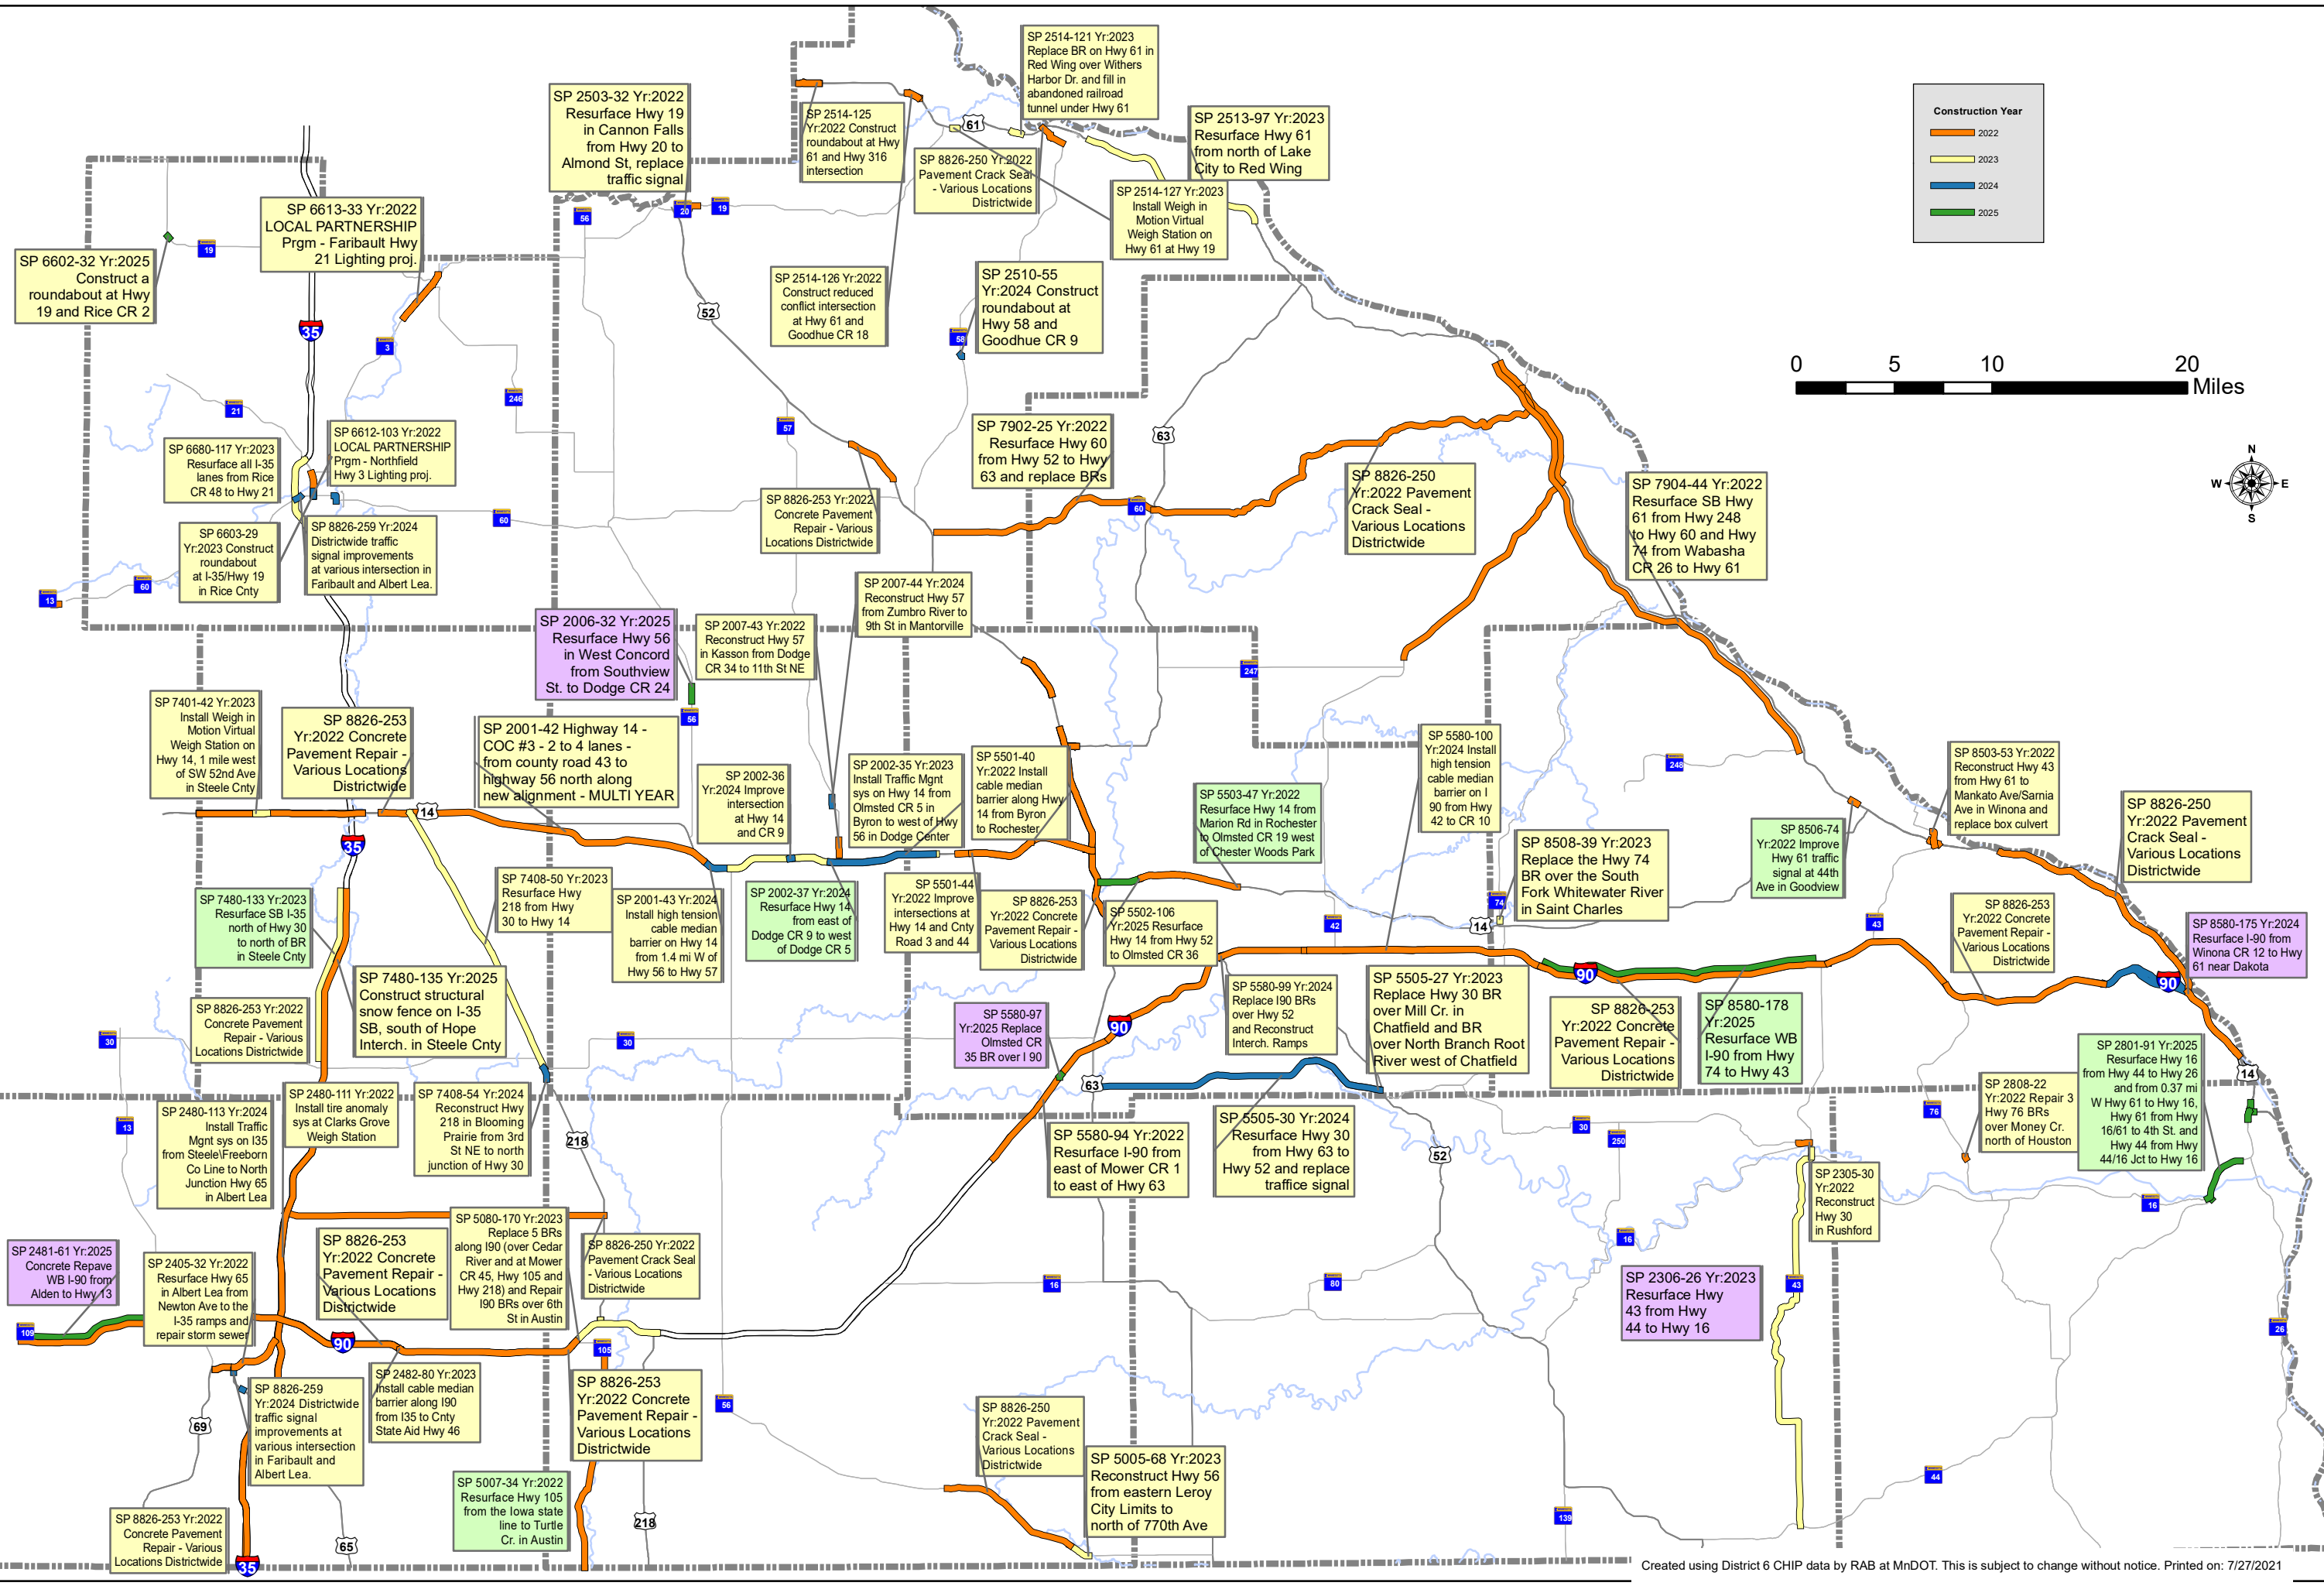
SP 2514-121 Yr:2023 Replace BR on Hwy 61 in Red Wing over Withers Harbor Dr. and fill in abandoned railroad tunnel under Hwy 61

SP 2503-32 Yr:2022 Resurface Hwy 19 in Cannon Falls from Hwy 20 to Almond St, replace traffic signal

SP 2514-125 Yr:2022 Construct roundabout at Hwy 61 and Hwy 316 intersection

SP 2513-97 Yr:2023 Resurface Hwy 61 from north of Lake City to Red Wing

SP 8826-250 Yr:2022 Pavement Crack Seal - Various Locations Districtwide

SP 2514-127 Yr:2023 Install Weigh in Motion Virtual Weigh Station on Hwy 61 at Hwy 19

Construction Year
2022
2023
2024
2025

SP 6613-33 Yr:2022 LOCAL PARTNERSHIP Prgm - Faribault Hwy 21 Lighting proj.

SP 6602-32 Yr:2025 Construct a roundabout at Hwy 19 and Rice CR 2

SP 2514-126 Yr:2022 Construct reduced conflict intersection at Hwy 61 and Goodhue CR 18

SP 2510-55 Yr:2024 Construct roundabout at Hwy 58 and Goodhue CR 9

0 5 10 20 Miles

SP 6612-103 Yr:2022 LOCAL PARTNERSHIP Prgm - Northfield Hwy 3 Lighting proj.

SP 6680-117 Yr:2023 Resurface all I-35 lanes from Rice CR 48 to Hwy 21

SP 7902-25 Yr:2022 Resurface Hwy 60 from Hwy 52 to Hwy 63 and replace BRs

SP 8826-250 Yr:2022 Pavement Crack Seal - Various Locations Districtwide

SP 7904-44 Yr:2022 Resurface SB Hwy 61 from Hwy 248 to Hwy 60 and Hwy 74 from Wabasha CR 26 to Hwy 61

N W E S

SP 8826-259 Yr:2024 Districtwide traffic signal improvements at various intersection in Faribault and Albert Lea.

SP 6603-29 Yr:2023 Construct roundabout at I-35/Hwy 19 in Rice Cnty

SP 8826-253 Yr:2022 Concrete Pavement Repair - Various Locations Districtwide

SP 2007-44 Yr:2024 Reconstruct Hwy 57 from Zumbro River to 9th St in Mantorville

SP 2006-32 Yr:2025 Resurface Hwy 56 in West Concord from Southview St. to Dodge CR 24

SP 2007-43 Yr:2022 Reconstruct Hwy 57 in Kasson from Dodge CR 34 to 11th St NE

SP 7401-42 Yr:2023 Install Weigh in Motion Virtual Weigh Station on Hwy 14, 1 mile west of SW 52nd Ave in Steele Cnty

SP 8826-253 Yr:2022 Concrete Pavement Repair - Various Locations Districtwide

SP 2001-42 Highway 14 - COC #3 - 2 to 4 lanes - from county road 43 to highway 56 north along new alignment - MULTI YEAR

SP 2002-36 Yr:2024 Improve intersection at Hwy 14 and CR 9

SP 2002-35 Yr:2023 Install Traffic Mgnt sys on Hwy 14 from Olmsted CR 5 in Byron to west of Hwy 56 in Dodge Center

SP 5501-40 Yr:2022 Install cable median barrier along Hwy 14 from Byron to Rochester

SP 5580-100 Yr:2024 Install high tension cable median barrier on I 90 from Hwy 42 to CR 10

SP 5503-47 Yr:2022 Resurface Hwy 14 from Marion Rd in Rochester to Olmsted CR 19 west of Chester Woods Park

SP 8503-53 Yr:2022 Reconstruct Hwy 43 from Hwy 61 to Mankato Ave/Sarnia Ave in Winona and replace box culvert

SP 8826-250 Yr:2022 Pavement Crack Seal - Various Locations Districtwide

SP 8506-74 Yr:2022 Improve Hwy 61 traffic signal at 44th Ave in Goodview

SP 8508-39 Yr:2023 Replace the Hwy 74 BR over the South Fork Whitewater River in Saint Charles

SP 7480-133 Yr:2023 Resurface SB I-35 north of Hwy 30 to north of BR in Steele Cnty

SP 7408-50 Yr:2023 Resurface Hwy 218 from Hwy 30 to Hwy 14

SP 2001-43 Yr:2024 Install high tension cable median barrier on Hwy 14 from 1.4 mi W of Hwy 56 to Hwy 57

SP 2002-37 Yr:2024 Resurface Hwy 14 from east of Dodge CR 9 to west of Dodge CR 5

SP 5501-44 Yr:2022 Improve intersections at Hwy 14 and Cnty Road 3 and 44

SP 8826-253 Yr:2022 Concrete Pavement Repair - Various Locations Districtwide

SP 5502-106 Yr:2025 Resurface Hwy 14 from Hwy 52 to Olmsted CR 36

SP 8826-253 Yr:2022 Concrete Pavement Repair - Various Locations Districtwide

SP 8580-175 Yr:2024 Resurface I-90 from Winona CR 12 to Hwy 61 near Dakota

SP 7480-135 Yr:2025 Construct structural snow fence on I-35 SB, south of Hope Interch. in Steele Cnty

SP 8826-253 Yr:2022 Concrete Pavement Repair - Various Locations Districtwide

SP 5580-97 Yr:2025 Replace Olmsted CR 35 BR over I 90

SP 5580-99 Yr:2024 Replace I90 BRs over Hwy 52 and Reconstruct Interch. Ramps

SP 5505-27 Yr:2023 Replace Hwy 30 BR over Mill Cr. in Chatfield and BR over North Branch Root River west of Chatfield

SP 8826-253 Yr:2022 Concrete Pavement Repair - Various Locations Districtwide

SP 8580-178 Yr:2025 Resurface WB I-90 from Hwy 74 to Hwy 43

SP 2801-91 Yr:2025 Resurface Hwy 16 from Hwy 44 to Hwy 26 and from 0.37 mi W Hwy 61 to Hwy 16, Hwy 61 from Hwy 16/61 to 4th St. and Hwy 44 from Hwy 44/16 Jct to Hwy 16

SP 2480-113 Yr:2024 Install Traffic Mgnt sys on I35 from Steele\Freeborn Co Line to North Junction Hwy 65 in Albert Lea

SP 2480-111 Yr:2022 Install tire anomaly sys at Clarks Grove Weigh Station

SP 7408-54 Yr:2024 Reconstruct Hwy 218 in Blooming Prairie from 3rd St NE to north junction of Hwy 30

SP 5580-94 Yr:2022 Resurface I-90 from east of Mower CR 1 to east of Hwy 63

SP 5505-30 Yr:2024 Resurface Hwy 30 from Hwy 63 to Hwy 52 and replace traffice signal

SP 2808-22 Yr:2022 Repair 3 Hwy 76 BRs over Money Cr. north of Houston

SP 2305-30 Yr:2022 Reconstruct Hwy 30 in Rushford

SP 2481-61 Yr:2025 Concrete Repave WB I-90 from Alden to Hwy 13

SP 2405-32 Yr:2022 Resurface Hwy 65 in Albert Lea from Newton Ave to the I-35 ramps and repair storm sewer

SP 8826-253 Yr:2022 Concrete Pavement Repair - Various Locations Districtwide

SP 5080-170 Yr:2023 Replace 5 BRs along I90 (over Cedar River and at Mower CR 45, Hwy 105 and Hwy 218) and Repair I90 BRs over 6th St in Austin

SP 8826-250 Yr:2022 Pavement Crack Seal - Various Locations Districtwide

SP 2306-26 Yr:2023 Resurface Hwy 43 from Hwy 44 to Hwy 16

SP 8826-259 Yr:2024 Districtwide traffic signal improvements at various intersection in Faribault and Albert Lea.

SP 2482-80 Yr:2023 Install cable median barrier along I90 from I35 to Cnty State Aid Hwy 46

SP 8826-253 Yr:2022 Concrete Pavement Repair - Various Locations Districtwide

SP 8826-250 Yr:2022 Pavement Crack Seal - Various Locations Districtwide

SP 5007-34 Yr:2022 Resurface Hwy 105 from the Iowa state line to Turtle Cr. in Austin

SP 5005-68 Yr:2023 Reconstruct Hwy 56 from eastern Leroy City Limits to north of 770th Ave

SP 8826-253 Yr:2022 Concrete Pavement Repair - Various Locations Districtwide

61 56 20 19 19 35 3 52 58 246 21 57 63 60 60 60 13 247 56 14 248 35 74 42 43 14 90 90 30 30 90 63 13 218 76 250 52 30 16 16 16 80 109 90 105 43 56 69 26 44 218 139 65 35

Created using District 6 CHIP data by RAB at MnDOT. This is subject to change without notice. Printed on: 7/27/2021